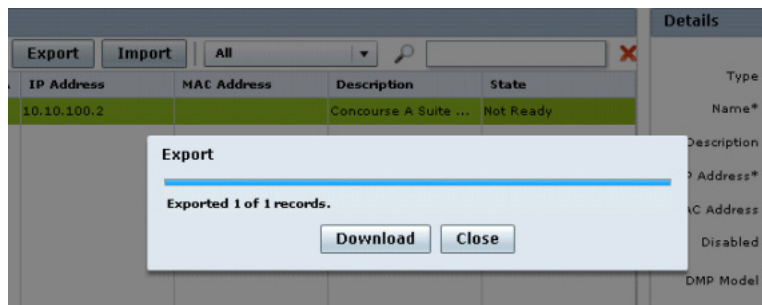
Details

Export Import All

IP Address | MAC Address | Description | State

10.10.100.2 | | Concourse A Suite ... | Not Ready

Type

Name*

Description

P Address*

AC Address

Disabled

DMP Model

Export

Exported 1 of 1 records.

Download Close